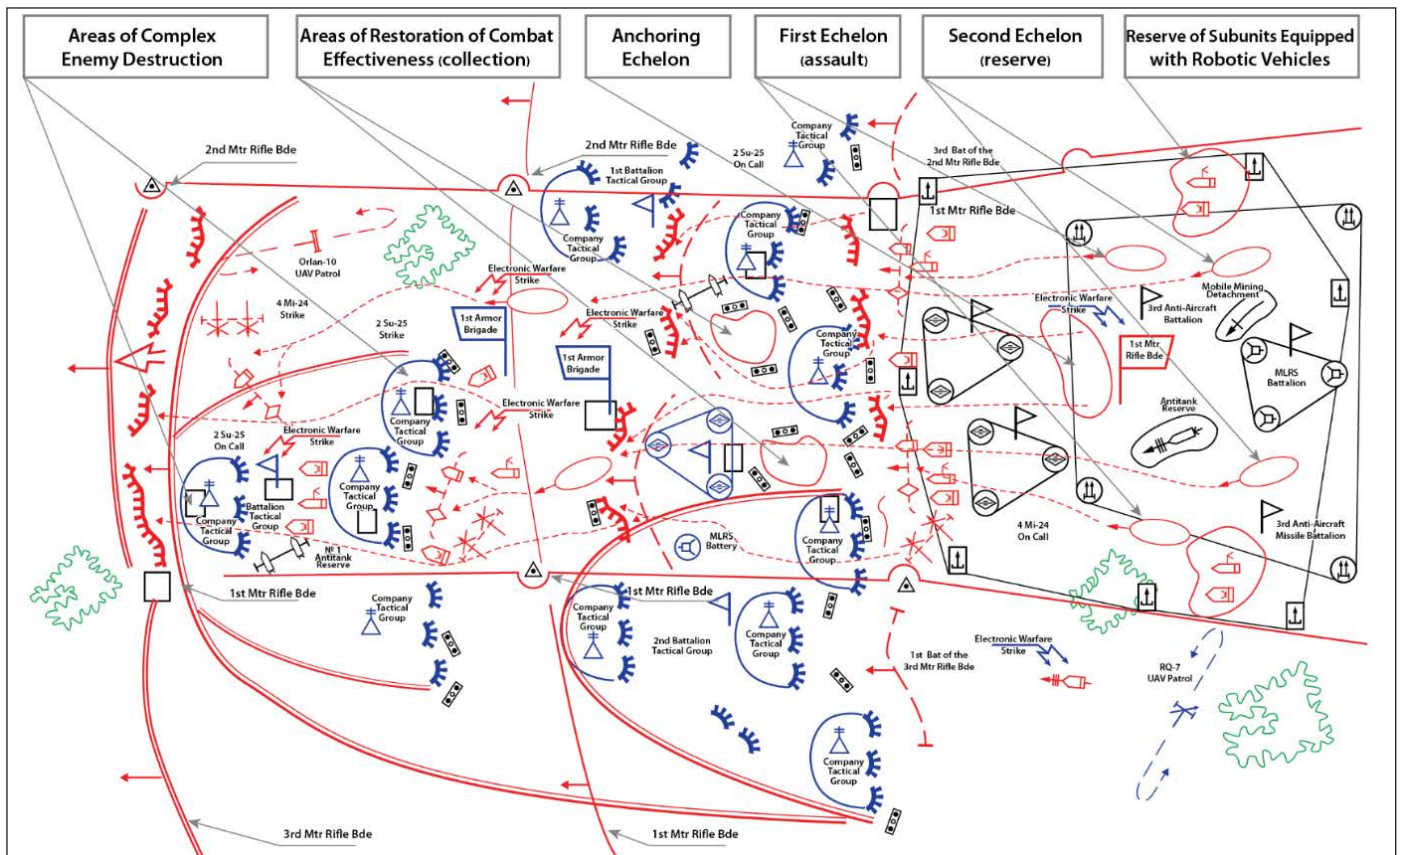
Areas of Complex Enemy Destruction

Areas of Restoration of Combat Effectiveness (collection)

Anchoring Echelon

First Echelon (assault)

Second Echelon (reserve)

Reserve of Subunits Equipped with Robotic Vehicles

2nd Mtr Rifle Bde

2nd Mtr Rifle Bde

1st Battalion Tactical Group

Company Tactical Group

2 Su-25 On Call

3rd Bat of the 2nd Mtr Rifle Bde

1st Mtr Rifle Bde

Company Tactical Group

Company Tactical Group

Orlan-10 UAV Patrol

Electronic Warfare Strike

4 Mi-24 Strike

Electronic Warfare Strike

1st Armor Brigade

Electronic Warfare Strike

3rd Anti-Aircraft Battalion

Mobile Mining Detachment

2 Su-25 Strike

1st Armor Brigade

Company Tactical Group

1st Mtr Rifle Bde

MLRS Battalion

Electronic Warfare Strike

Company Tactical Group

Antitank Reserve

2 Su-25 On Call

Electronic Warfare Strike

Company Tactical Group

Company Tactical Group

Battalion Tactical Group

Company Tactical Group

№ 1 Antitank Reserve

MLRS Battery

Company Tactical Group

4 Mi-24 On Call

3rd Anti-Aircraft Missile Battalion

1st Mtr Rifle Bde

Company Tactical Group

1st Mtr Rifle Bde

Company Tactical Group

2nd Battalion Tactical Group

Company Tactical Group

1st Bat of the 3rd Mtr Rifle Bde

Electronic Warfare Strike

RQ-7 UAV Patrol

Company Tactical Group

3rd Mtr Rifle Bde

1st Mtr Rifle Bde